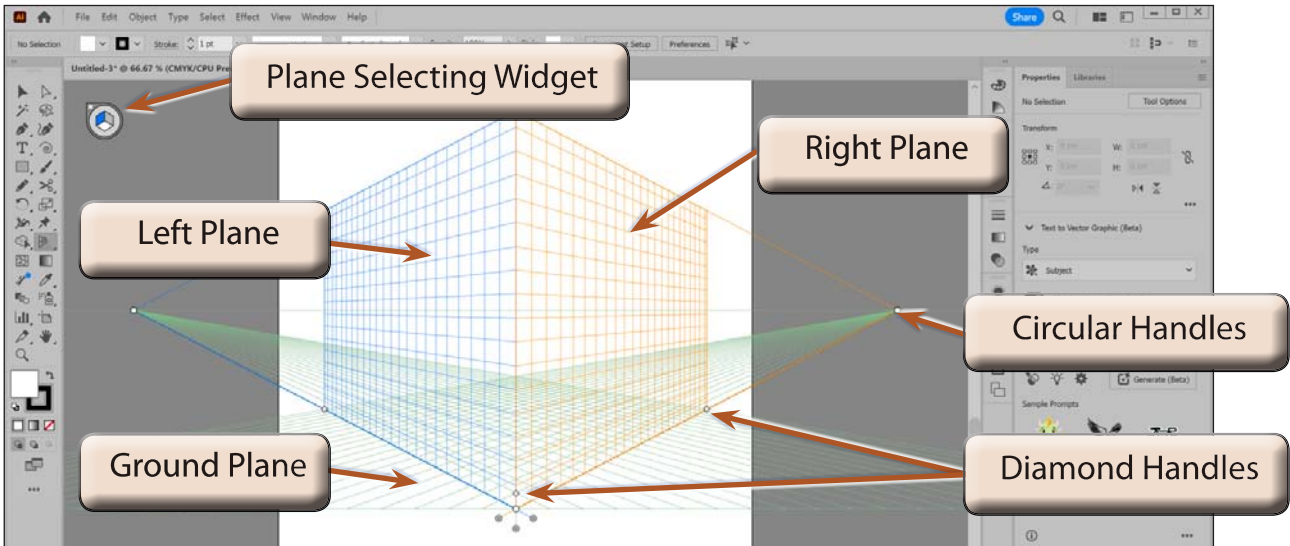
File Edit Object Type Select Effect View Window Help

Share

No Selection

Stroke: 1 pt

Document Setup Preferences

Untitled-3* @ 66.67 % (CMYK/CPU Pre

Plane Selecting Widget

Right Plane

Left Plane

Circular Handles

Ground Plane

Diamond Handles

Properties Libraries

No Selection

Tool Options

Transform

X:

W:

Y:

H:

Text to Vector Graphic (Beta)

Type

Subject

Generate (Beta)

Sample Prompts